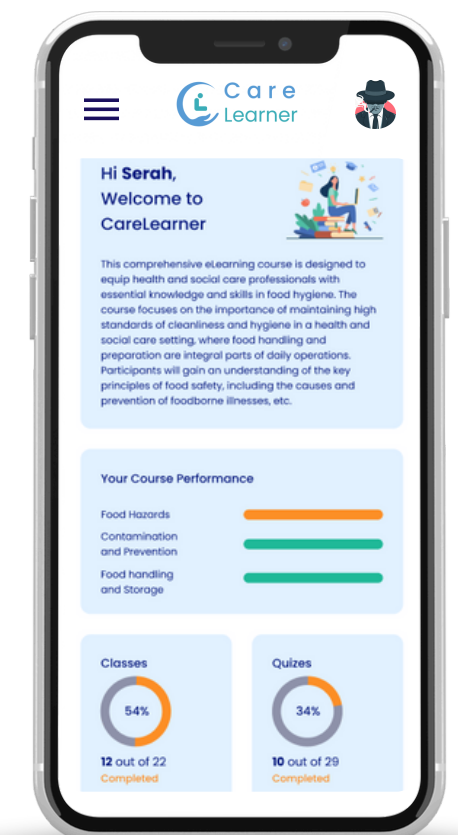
Care Learner

Hi Serah, Welcome to CareLearner

This comprehensive eLearning course is designed to equip health and social care professionals with essential knowledge and skills in food hygiene. The course focuses on the importance of maintaining high standards of cleanliness and hygiene in a health and social care setting, where food handling and preparation are integral parts of daily operations. Participants will gain an understanding of the key principles of food safety, including the causes and prevention of foodborne illnesses, etc.

Your Course Performance

Food Hazards

Contamination and Prevention

Food handling and Storage

Classes

54%

12 out of 22

Completed

Quizes

34%

10 out of 29

Completed